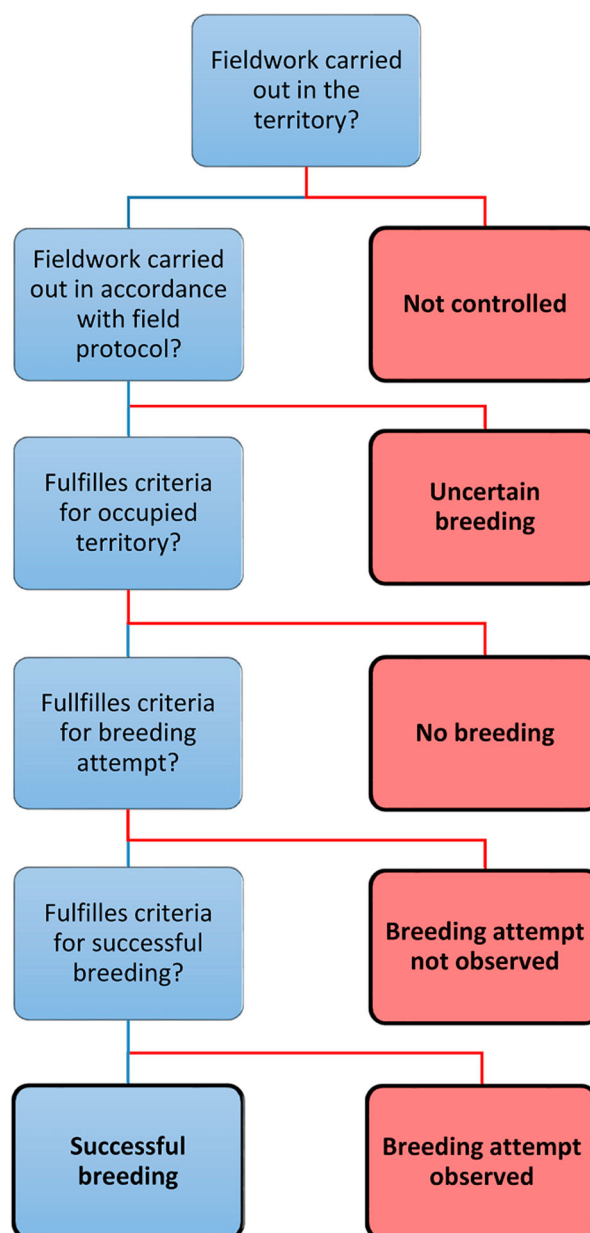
Fieldwork carried out in the territory?

Fieldwork carried out in accordance with field protocol?

Not controlled

Fulfilles criteria for occupied territory?

Uncertain breeding

Fullfilles criteria for breeding attempt?

No breeding

Fulfilles criteria for successful breeding?

Breeding attempt not observed

Successful breeding

Breeding attempt observed